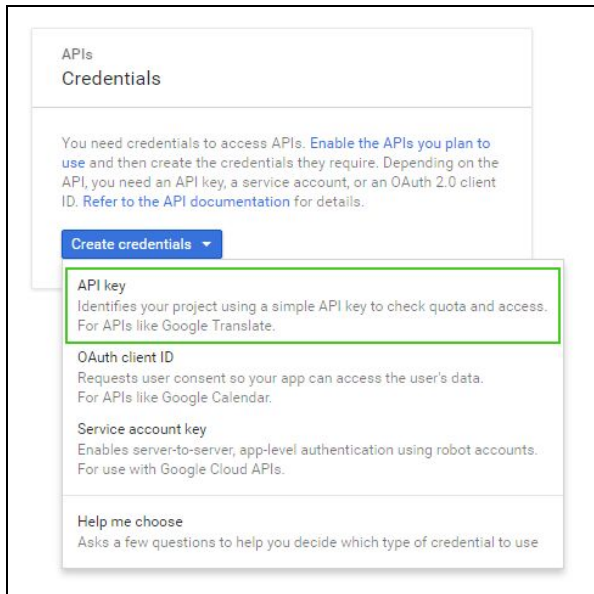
APIs
Credentials

You need credentials to access APIs. Enable the APIs you plan to use and then create the credentials they require. Depending on the API, you need an API key, a service account, or an OAuth 2.0 client ID. Refer to the API documentation for details.

Create credentials ▾

API key
Identifies your project using a simple API key to check quota and access.
For APIs like Google Translate.

OAuth client ID
Requests user consent so your app can access the user's data.
For APIs like Google Calendar.

Service account key
Enables server-to-server, app-level authentication using robot accounts.
For use with Google Cloud APIs.

Help me choose
Asks a few questions to help you decide which type of credential to use